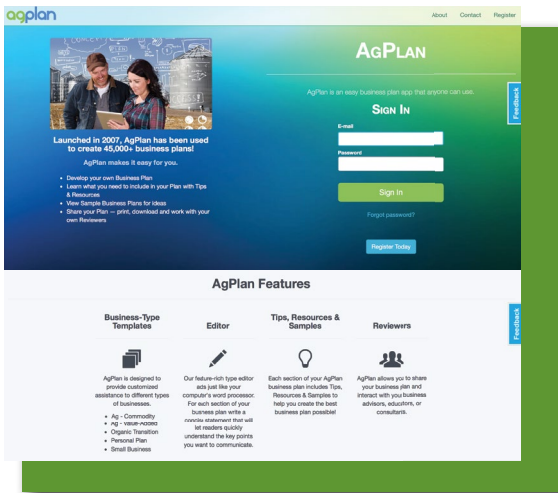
agplan

About Contact Register

AgPlan

AgPlan is an easy business plan app that anyone can use.

Sign In

E-mail

Password

Sign In

Forgot password?

Register Today

Feedback

Launched in 2007, AgPlan has been used to create 45,000+ business plans!

AgPlan makes it easy for you.

- Develop your own Business Plan
- Learn what you need to include in your Plan with Tips & Resources
- View Sample Business Plans for ideas
- Share your Plan — print, download and work with your own Reviewers

AgPlan Features

Business-Type Templates

AgPlan is designed to provide customized assistance to different types of businesses.

- Ag - Commodity
- Ag - Value-Added
- Organic Transition
- Personal Plan
- Small Business

Editor

Our feature-rich type editor acts just like your computer's word processor. For each section of your business plan write a concise statement that will let readers quickly understand the key points you want to communicate.

Tips, Resources & Samples

Each section of your AgPlan business plan includes Tips, Resources & Samples to help you create the best business plan possible!

Reviewers

AgPlan allows you to share your business plan and interact with you business advisors, educators, or consultants.

Feedback